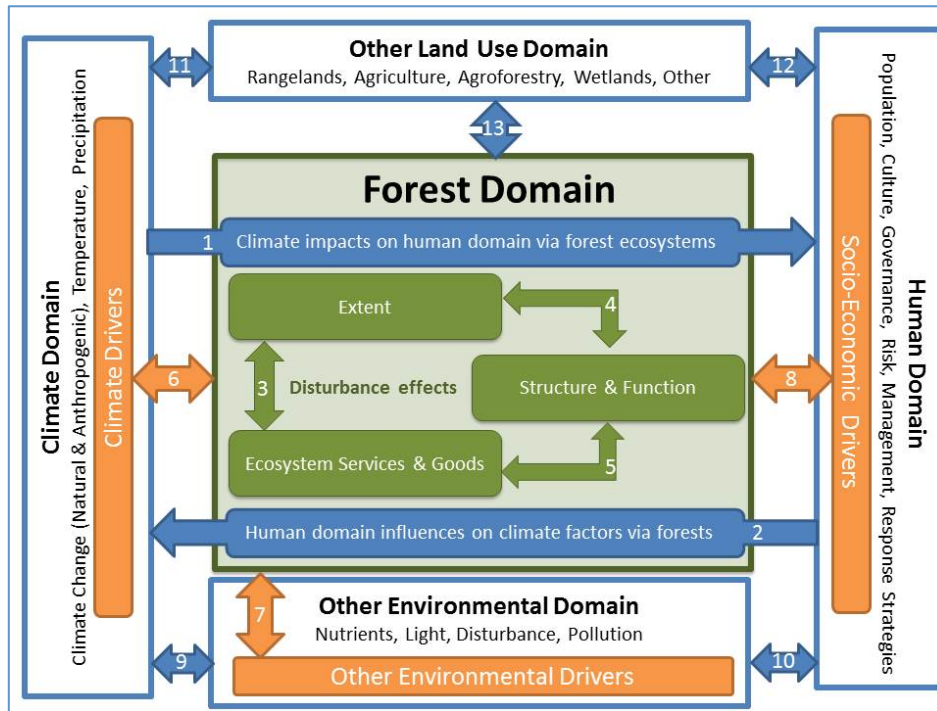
Other Land Use Domain
Rangelands, Agriculture, Agroforestry, Wetlands, Other

11

12

13

Climate Domain
Climate Change (Natural & Anthropogenic), Temperature, Precipitation

Climate Drivers

Human Domain
Population, Culture, Governance, Risk, Management, Response Strategies

Socio-Economic Drivers

Forest Domain

1 Climate impacts on human domain via forest ecosystems

Extent

4

3 Disturbance effects

Structure & Function

6

8

Ecosystem Services & Goods

5

Human domain influences on climate factors via forests 2

7

Other Environmental Domain
Nutrients, Light, Disturbance, Pollution

9

Other Environmental Drivers

10